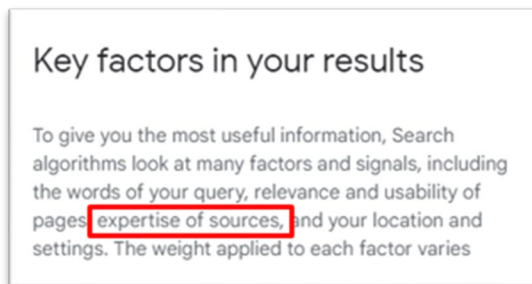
Key factors in your results

To give you the most useful information, Search algorithms look at many factors and signals, including the words of your query, relevance and usability of pages, expertise of sources, and your location and settings. The weight applied to each factor varies